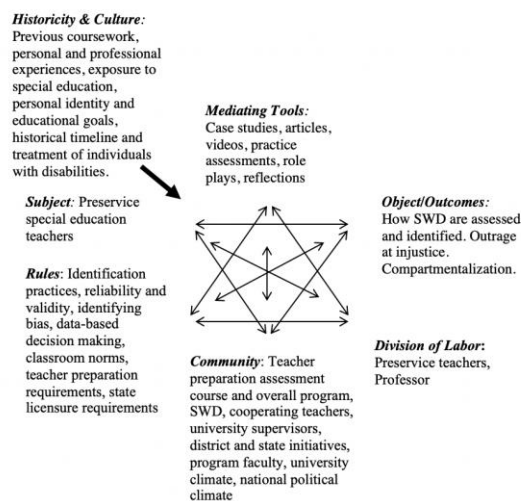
**Historicity & Culture**: Previous coursework, personal and professional experiences, exposure to special education, personal identity and educational goals, historical timeline and treatment of individuals with disabilities.

**Mediating Tools**: Case studies, articles, videos, practice assessments, role plays, reflections

**Subject**: Preservice special education teachers

**Object/Outcomes**: How SWD are assessed and identified. Outrage at injustice. Compartmentalization.

**Rules**: Identification practices, reliability and validity, identifying bias, data-based decision making, classroom norms, teacher preparation requirements, state licensure requirements

**Division of Labor**: Preservice teachers, Professor

**Community**: Teacher preparation assessment course and overall program, SWD, cooperating teachers, university supervisors, district and state initiatives, program faculty, university climate, national political climate